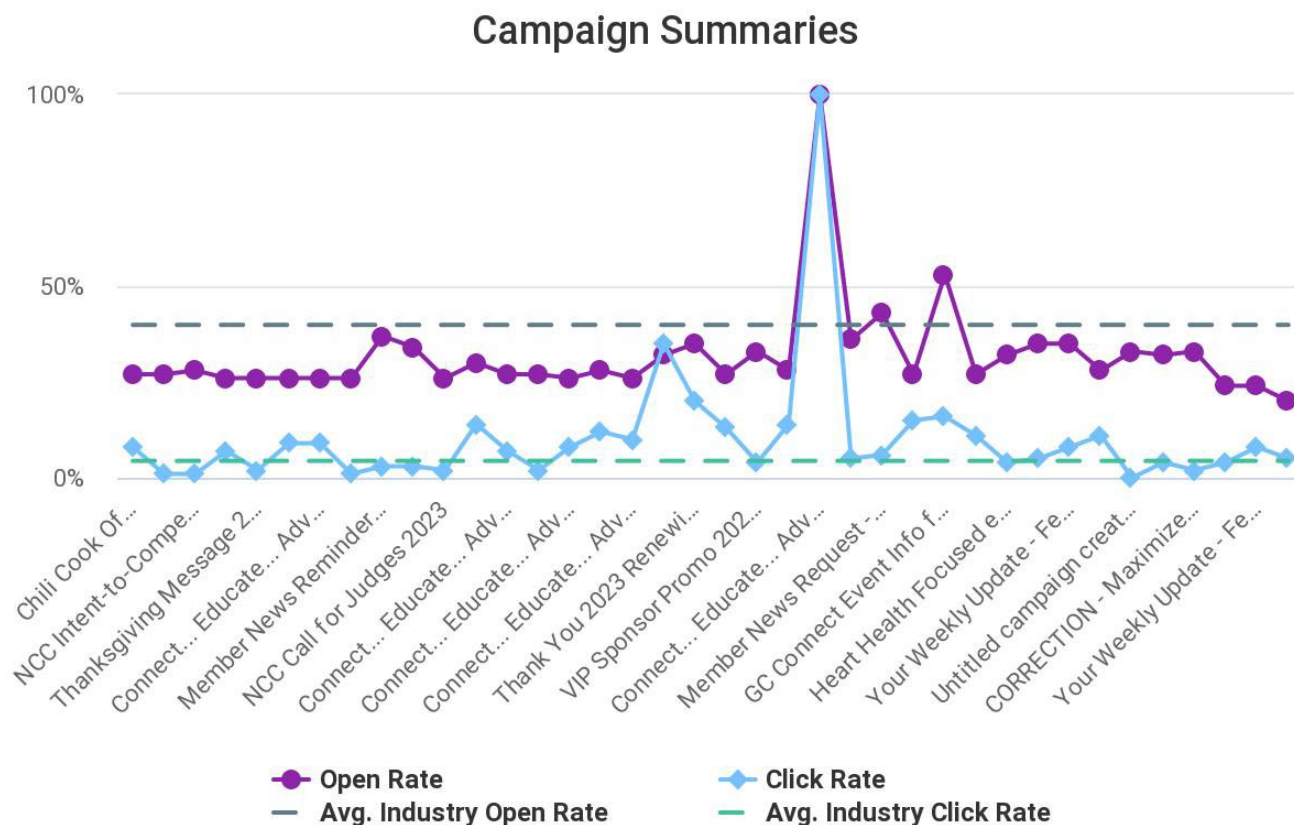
Campaign Summaries

100%

50%

0%

Chili Cook Of...
NCC Intent-to-Compe...
Thanksgiving Message 2...
Connect... Educate... Adv...
Member News Reminder...
NCC Call for Judges 2023
Connect... Educate... Adv...
Connect... Educate... Adv...
Connect... Educate... Adv...
Thank You 2023 Renewi...
VIP Sponsor Promo 202...
Connect... Educate... Adv...
Member News Request - ...
GC Connect Event Info f...
Heart Health Focused e...
Your Weekly Update - Fe...
Untitled campaign creat...
CORRECTION - Maximize...
Your Weekly Update - Fe...

Open Rate
Click Rate
Avg. Industry Open Rate
Avg. Industry Click Rate